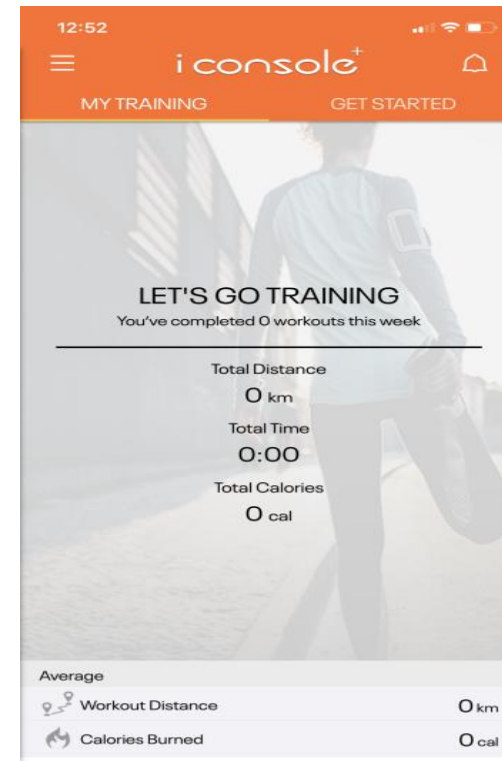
12:52

i console+

MY TRAINING

GET STARTED

LET'S GO TRAINING

You've completed 0 workouts this week

Total Distance

0 km

Total Time

0:00

Total Calories

0 cal

Average

Workout Distance 0 km

Calories Burned 0 cal